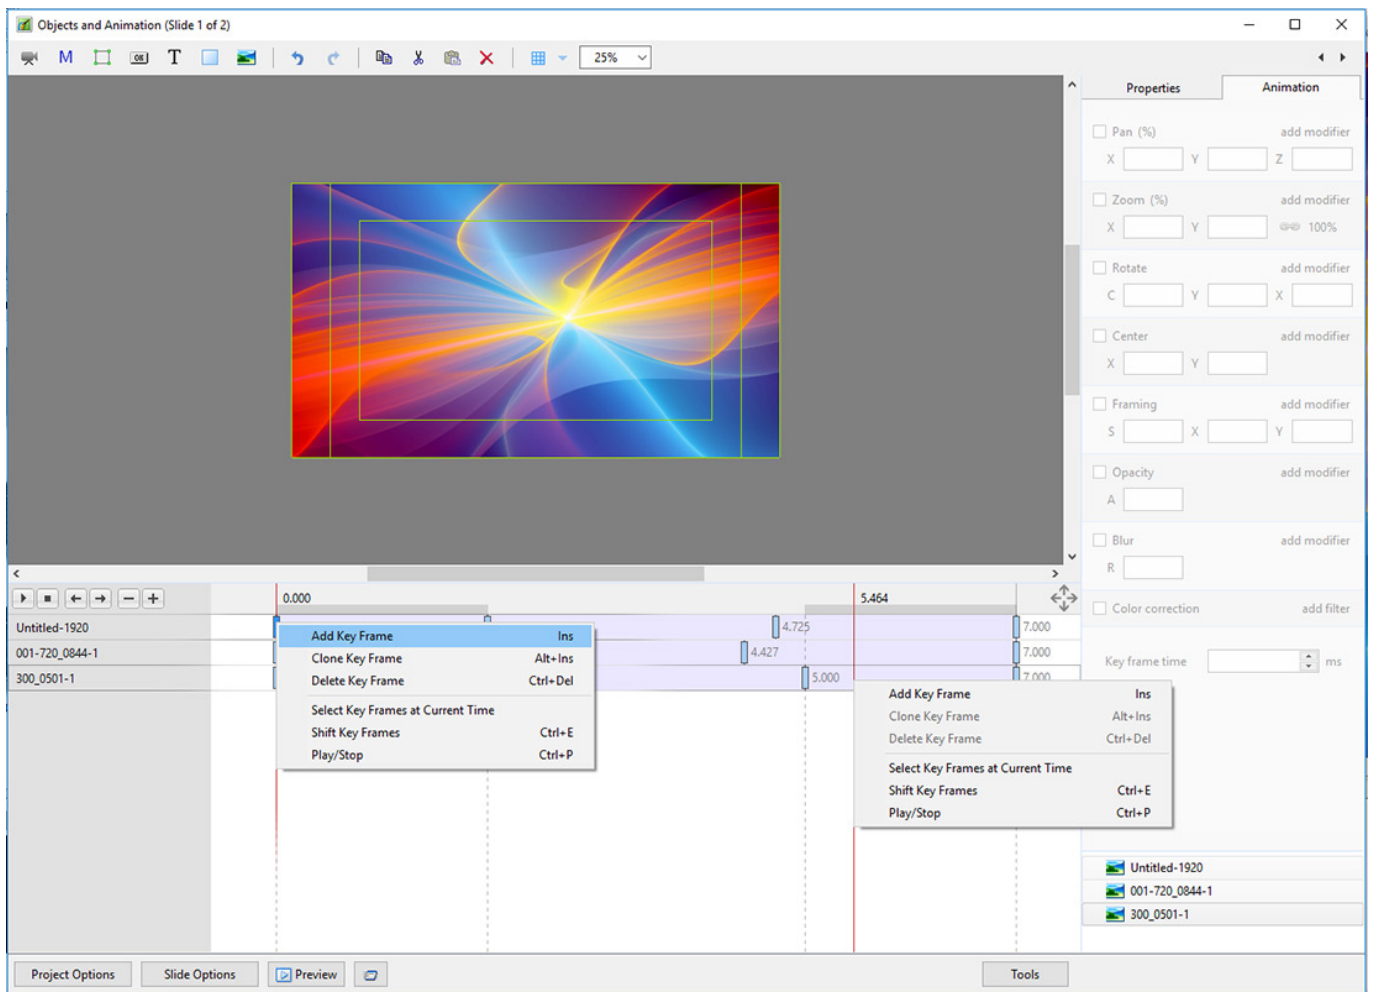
Objects and Animation (Slide 1 of 2)

M T 25%

Properties Animation

Pan (%) add modifier
X Y Z

Zoom (%) add modifier
X Y 100%

Rotate add modifier
C Y X

Center add modifier
X Y

Framing add modifier
S X Y

Opacity add modifier
A

Blur add modifier
R

Color correction add filter

Key frame time ms

0.000 5.464

Untitled-1920
001-720_0844-1
300_0501-1

4.725
4.427
5.000
7.000
7.000
7.000

| | |
|---|---|
| Add Key Frame | Ins |
| Clone Key Frame | Alt+Ins |
| Delete Key Frame | Ctrl+Del |
| Select Key Frames at Current Time | |
| Shift Key Frames | Ctrl+E |
| Play/Stop | Ctrl+P |

| | |
|---|---|
| Add Key Frame | Ins |
| Clone Key Frame | Alt+Ins |
| Delete Key Frame | Ctrl+Del |
| Select Key Frames at Current Time | |
| Shift Key Frames | Ctrl+E |
| Play/Stop | Ctrl+P |

Untitled-1920
001-720_0844-1
300_0501-1

Project Options Slide Options Preview Tools